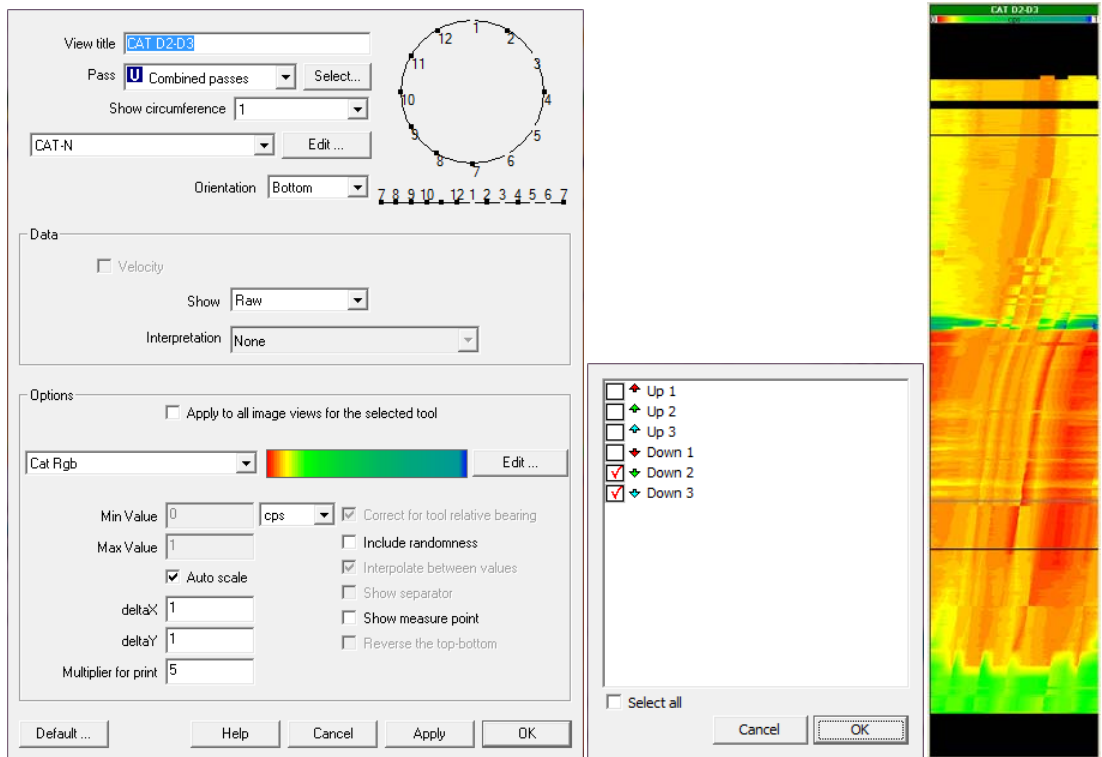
View title CAT D2-D3

Pass U Combined passes Select...

Show circumference 1

CAT-N Edit ...

Orientation Bottom

12 1 2 3 4 5 6 7 8 9 10 11

7 8 9 10 12 1 2 3 4 5 6 7

Data

Velocity

Show Raw

Interpretation None

Options

Apply to all image views for the selected tool

Cat Rgb Edit ...

Min Value 0 cps

Max Value 1

Auto scale

deltaX 1

deltaY 1

Multiplier for print 5

Correct for tool relative bearing

Include randomness

Interpolate between values

Show separator

Show measure point

Reverse the top-bottom

Default ... Help Cancel Apply OK

Up 1
Up 2
Up 3
Down 1
Down 2
Down 3

Select all

Cancel OK

CAT D2-D3

0 cps 1